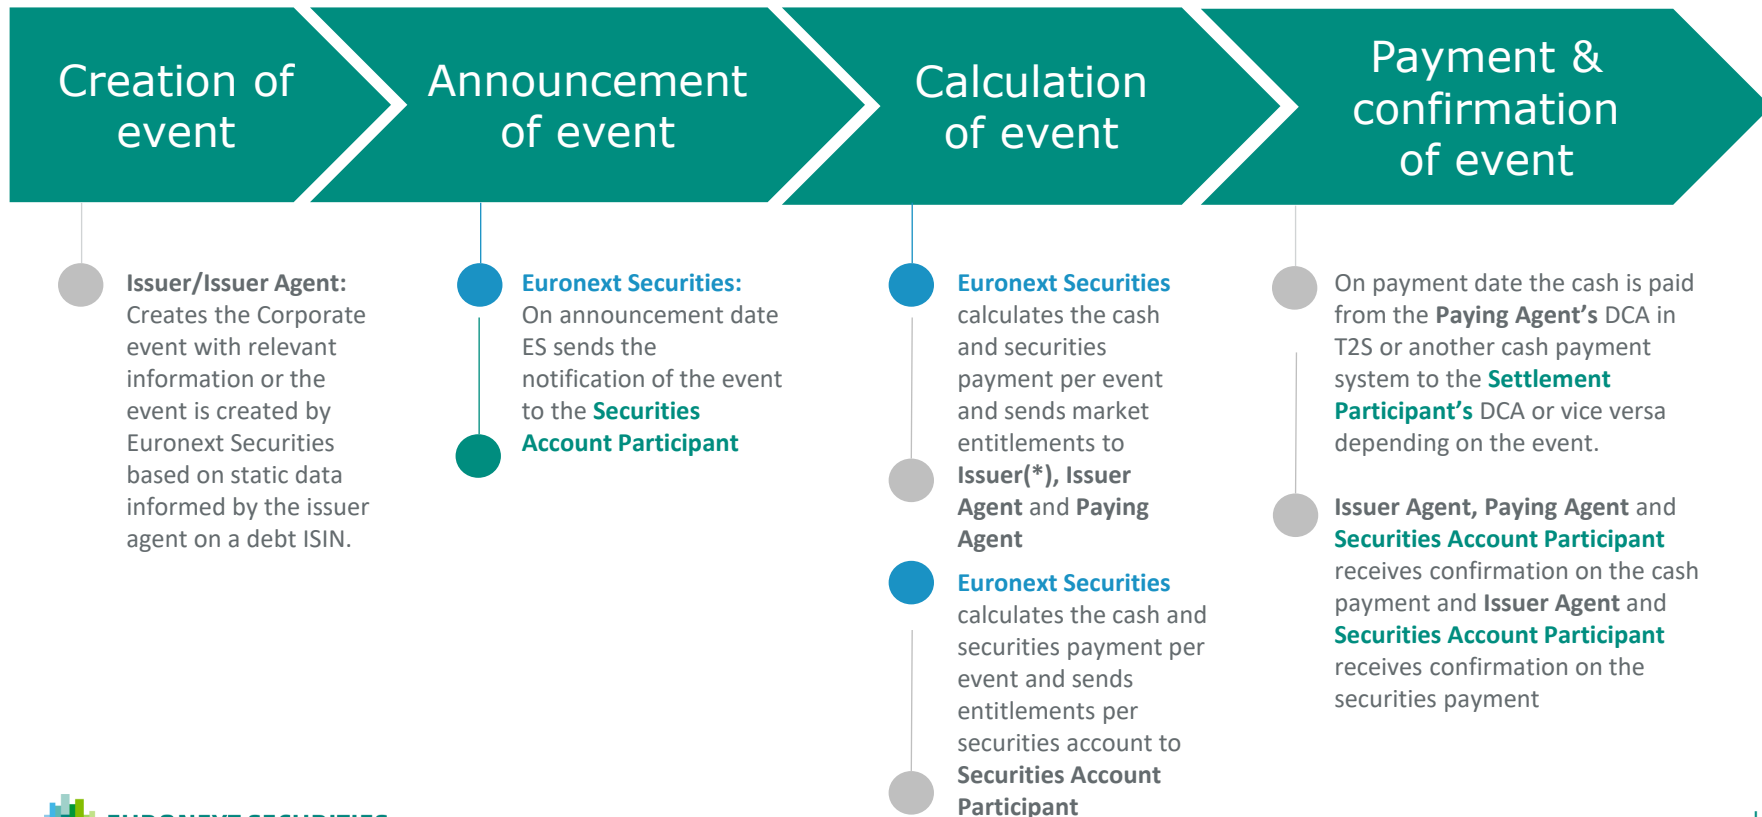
Creation of event

Announcement of event

Calculation of event

Payment & confirmation of event

Issuer/Issuer Agent: Creates the Corporate event with relevant information or the event is created by Euronext Securities based on static data informed by the issuer agent on a debt ISIN.

Euronext Securities: On announcement date ES sends the notification of the event to the Securities Account Participant

Euronext Securities calculates the cash and securities payment per event and sends market entitlements to Issuer(*), Issuer Agent and Paying Agent

Euronext Securities calculates the cash and securities payment per event and sends entitlements per securities account to Securities Account Participant

On payment date the cash is paid from the Paying Agent's DCA in T2S or another cash payment system to the Settlement Participant's DCA or vice versa depending on the event.

Issuer Agent, Paying Agent and Securities Account Participant receives confirmation on the cash payment and Issuer Agent and Securities Account Participant receives confirmation on the securities payment

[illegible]